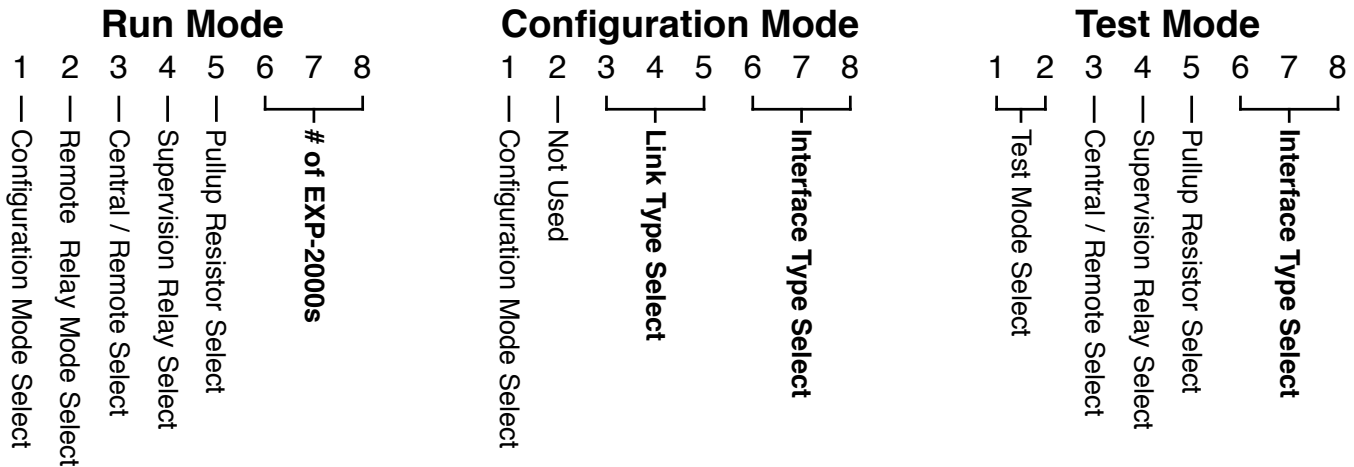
Run Mode

1 2 3 4 5 6 7 8

Configuration Mode Select

Remote Relay Mode Select

Central / Remote Select

Supervision Relay Select

Pullup Resistor Select

# of EXP-2000s

Configuration Mode

1 2 3 4 5 6 7 8

Configuration Mode Select

Not Used

Link Type Select

Interface Type Select

Test Mode

1 2 3 4 5 6 7 8

Test Mode Select

Central / Remote Select

Supervision Relay Select

Pullup Resistor Select

Interface Type Select